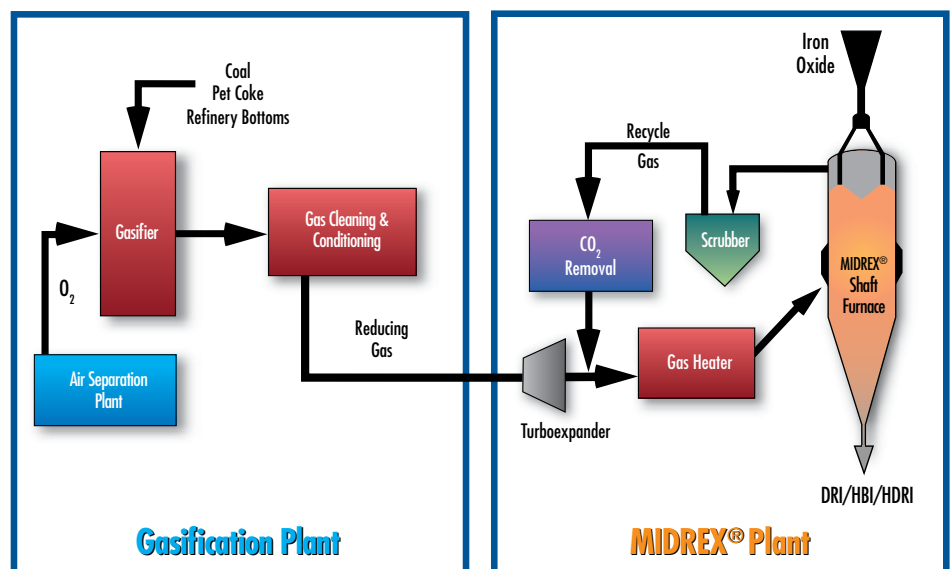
Coal
Pet Coke
Refinery Bottoms

Gasifier

Gas Cleaning & Conditioning

$O_2$

Air Separation Plant

Reducing Gas

Gasification Plant

Iron Oxide

Recycle Gas

$CO_2$ Removal

Scrubber

MIDREX® Shaft Furnace

Gas Heater

Turboexpander

DRI/HBI/HDRI

MIDREX® Plant